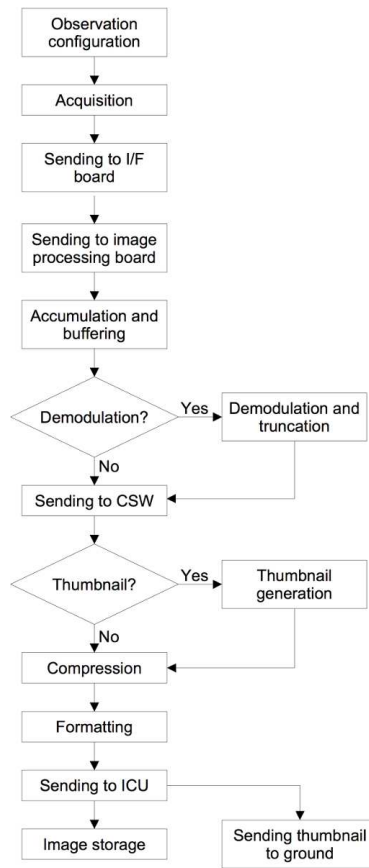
Observation configuration

Acquisition

Sending to I/F board

Sending to image processing board

Accumulation and buffering

Demodulation?

Yes

Demodulation and truncation

No

Sending to CSW

Thumbnail?

Yes

Thumbnail generation

No

Compression

Formatting

Sending to ICU

Image storage

Sending thumbnail to ground